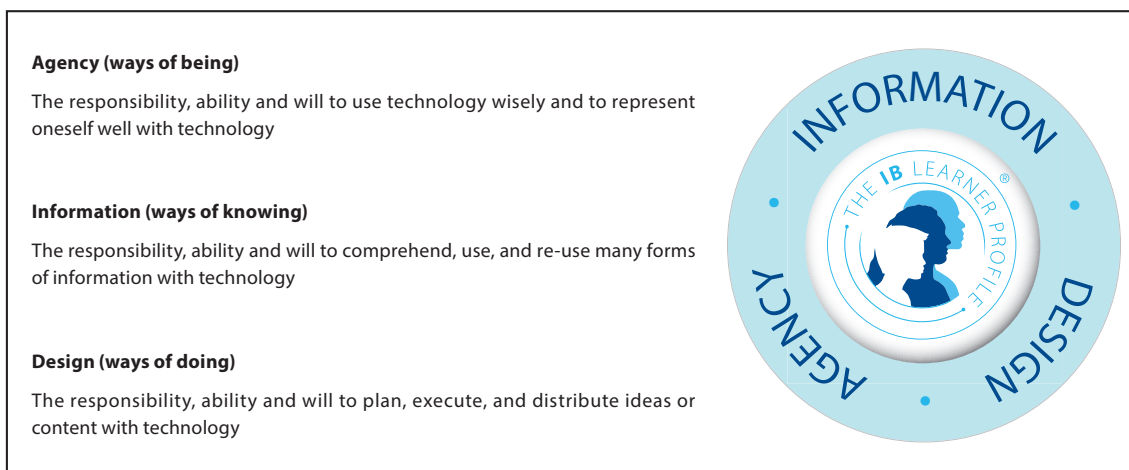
**Agency (ways of being)**

The responsibility, ability and will to use technology wisely and to represent oneself well with technology

**Information (ways of knowing)**

The responsibility, ability and will to comprehend, use, and re-use many forms of information with technology

**Design (ways of doing)**

The responsibility, ability and will to plan, execute, and distribute ideas or content with technology

INFORMATION

THE IB LEARNER PROFILE ®

AGENCY

DESIGN